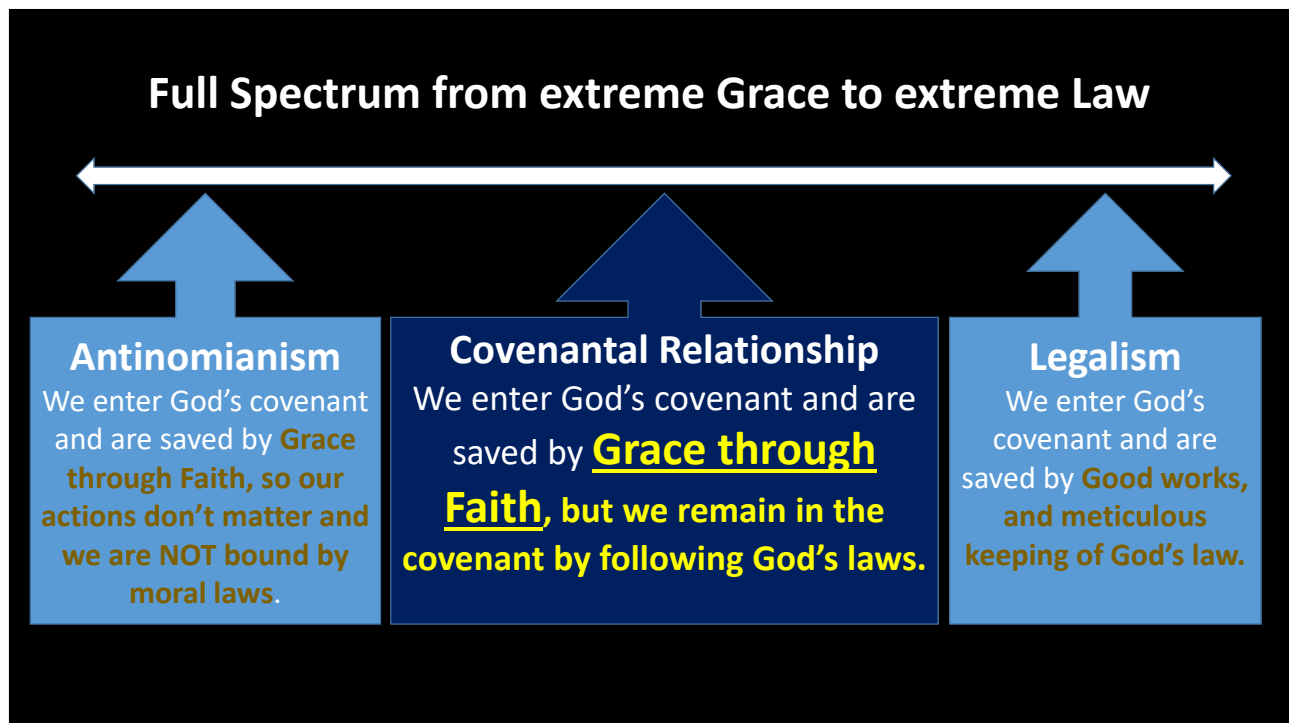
Full Spectrum from extreme Grace to extreme Law

Antinomianism
We enter God’s covenant and are saved by Grace through Faith, so our actions don’t matter and we are NOT bound by moral laws.

Covenantal Relationship
We enter God’s covenant and are saved by Grace through Faith, but we remain in the covenant by following God’s laws.

Legalism
We enter God’s covenant and are saved by Good works, and meticulous keeping of God’s law.